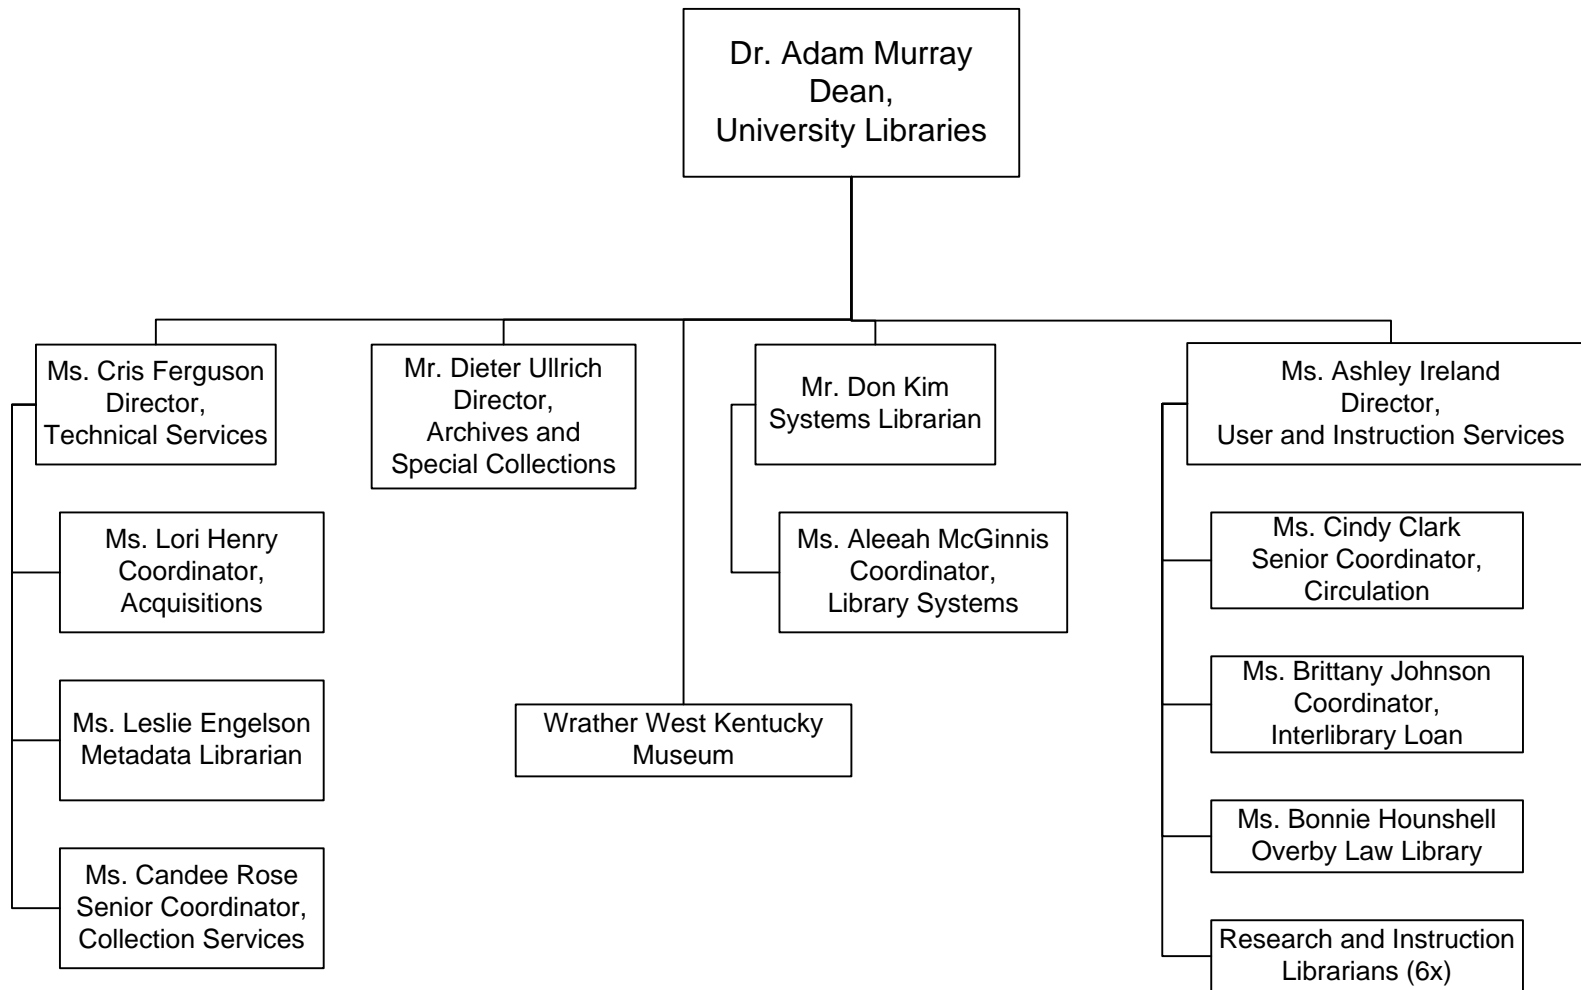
Dr. Adam Murray
Dean,
University Libraries

Ms. Cris Ferguson
Director,
Technical Services

Ms. Lori Henry
Coordinator,
Acquisitions

Ms. Leslie Engelson
Metadata Librarian

Ms. Candee Rose
Senior Coordinator,
Collection Services

Mr. Dieter Ullrich
Director,
Archives and
Special Collections

Wrather West Kentucky
Museum

Mr. Don Kim
Systems Librarian

Ms. Aleeah McGinnis
Coordinator,
Library Systems

Ms. Ashley Ireland
Director,
User and Instruction Services

Ms. Cindy Clark
Senior Coordinator,
Circulation

Ms. Brittany Johnson
Coordinator,
Interlibrary Loan

Ms. Bonnie Hounshell
Overby Law Library

Research and Instruction
Librarians (6x)